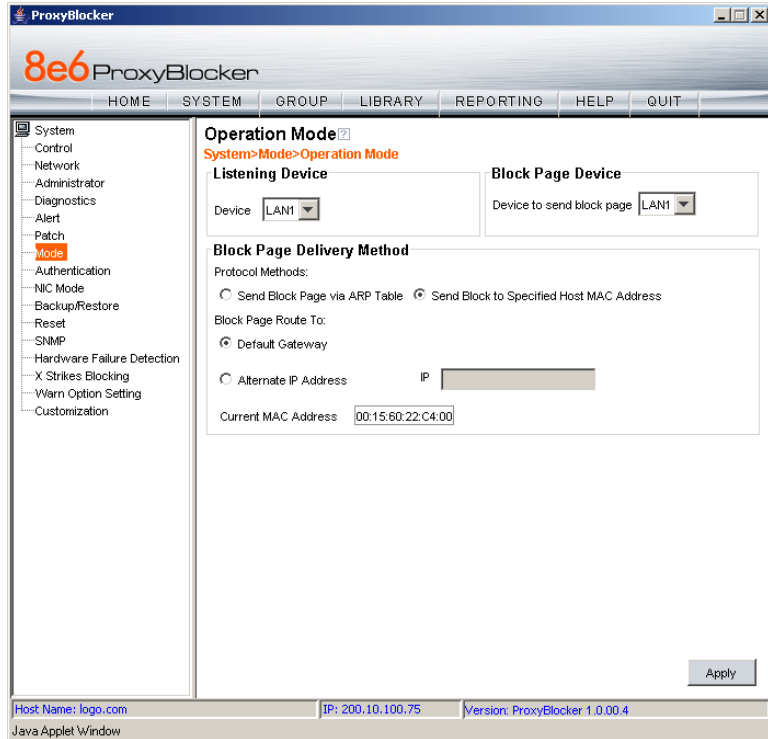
ProxyBlocker

8e6 ProxyBlocker

HOME SYSTEM GROUP LIBRARY REPORTING HELP QUIT

System
Control
Network
Administrator
Diagnostics
Alert
Patch
Mode
Authentication
NIC Mode
Backup/Restore
Reset
SNMP
Hardware Failure Detection
X Strikes Blocking
Warn Option Setting
Customization

Operation Mode
System>Mode>Operation Mode

Listening Device
Device LAN1

Block Page Device
Device to send block page LAN1

Block Page Delivery Method
Protocol Methods:
Send Block Page via ARP Table Send Block to Specified Host MAC Address
Block Page Route To:
Default Gateway
Alternate IP Address IP
Current MAC Address 00:15:60:22:C4:00

Apply

Host Name: logo.com IP: 200.10.100.75 Version: ProxyBlocker 1.0.00.4
Java Applet Window